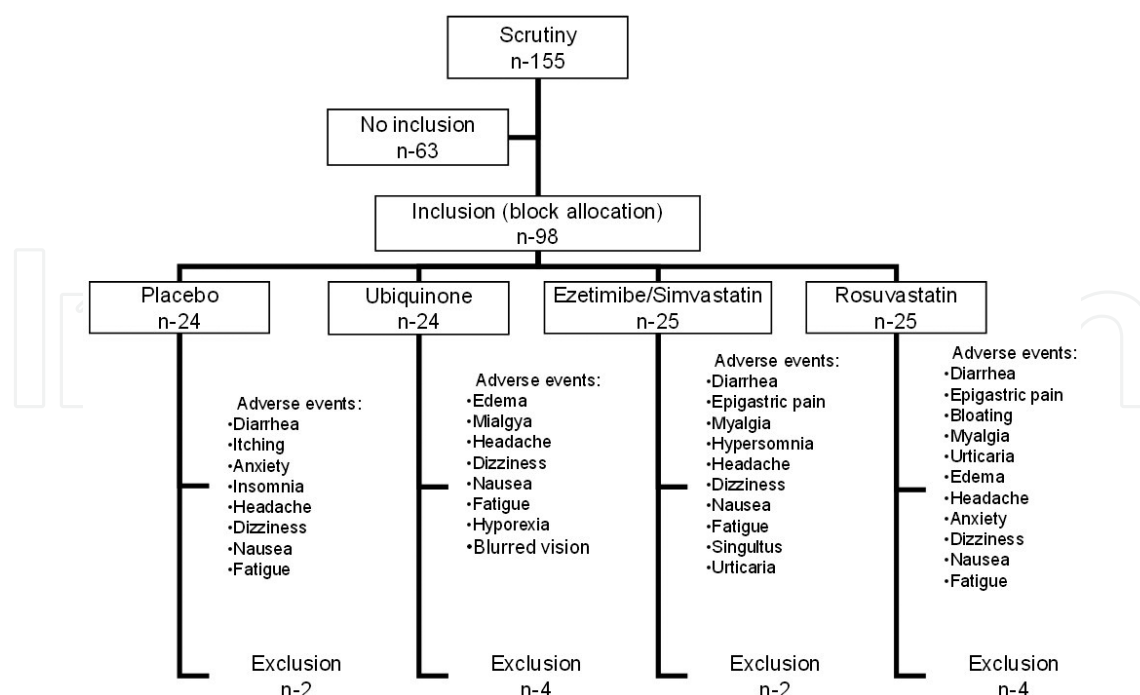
Scrutiny
n-155

No inclusion
n-63

Inclusion (block allocation)
n-98

Placebo
n-24

Ubiquinone
n-24

Ezetimibe/Simvastatin
n-25

Rosuvastatin
n-25

Adverse events:
•Diarrhea
•Itching
•Anxiety
•Insomnia
•Headache
•Dizziness
•Nausea
•Fatigue

Adverse events:
•Edema
•Mialgya
•Headache
•Dizziness
•Nausea
•Fatigue
•Hyporexia
•Blurred vision

Adverse events:
•Diarrhea
•Epigastric pain
•Myalgia
•Hypersomnia
•Headache
•Dizziness
•Nausea
•Fatigue
•Singultus
•Urticaria

Adverse events:
•Diarrhea
•Epigastric pain
•Bloating
•Myalgia
•Urticaria
•Edema
•Headache
•Anxiety
•Dizziness
•Nausea
•Fatigue

Exclusion
n-2

Exclusion
n-4

Exclusion
n-2

Exclusion
n-4